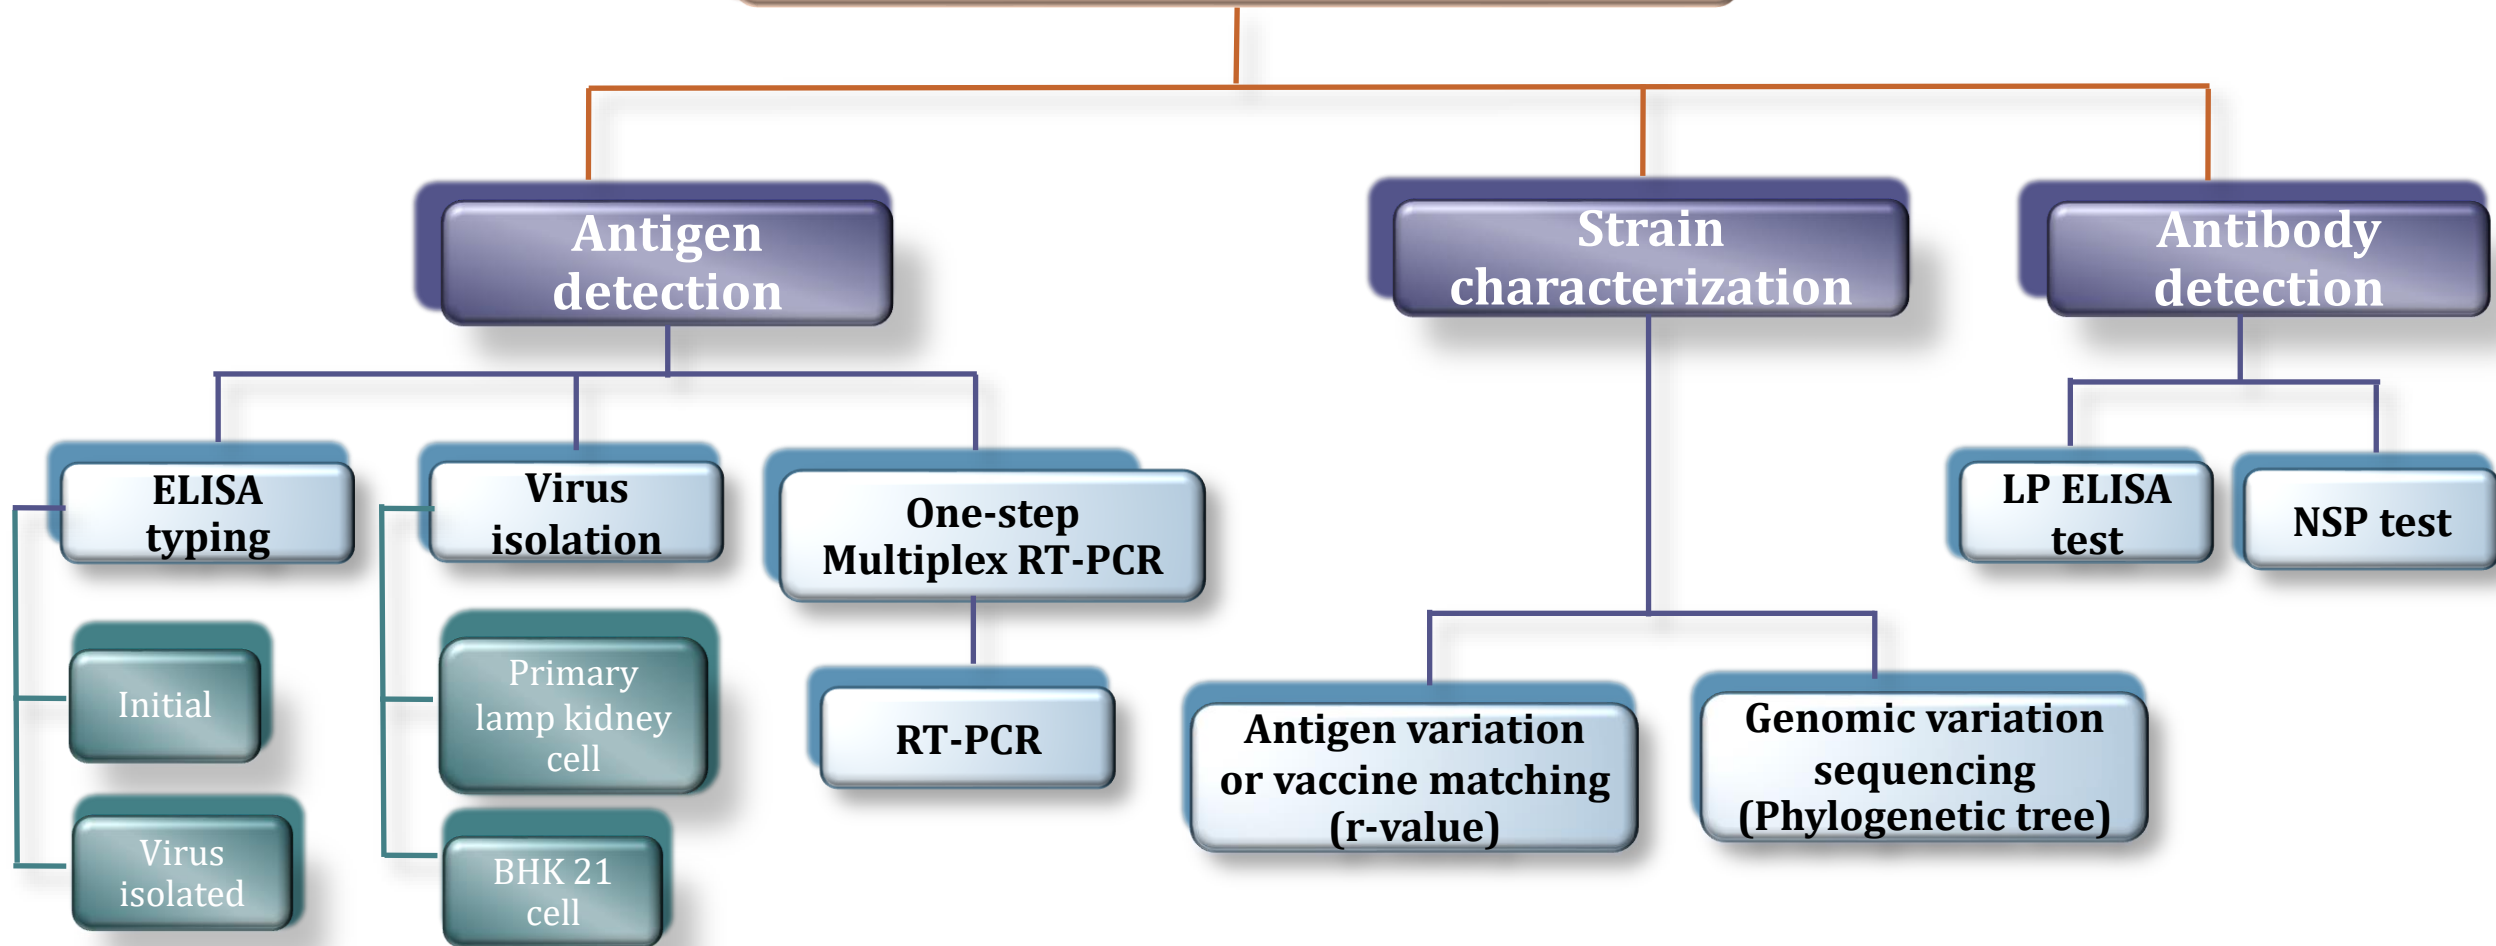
Antigen detection

Strain characterization

Antibody detection

ELISA typing

Virus isolation

One-step Multiplex RT-PCR

LP ELISA test

NSP test

Initial

Virus isolated

Primary lamp kidney cell

BHK 21 cell

RT-PCR

Antigen variation or vaccine matching (r-value)

Genomic variation sequencing (Phylogenetic tree)